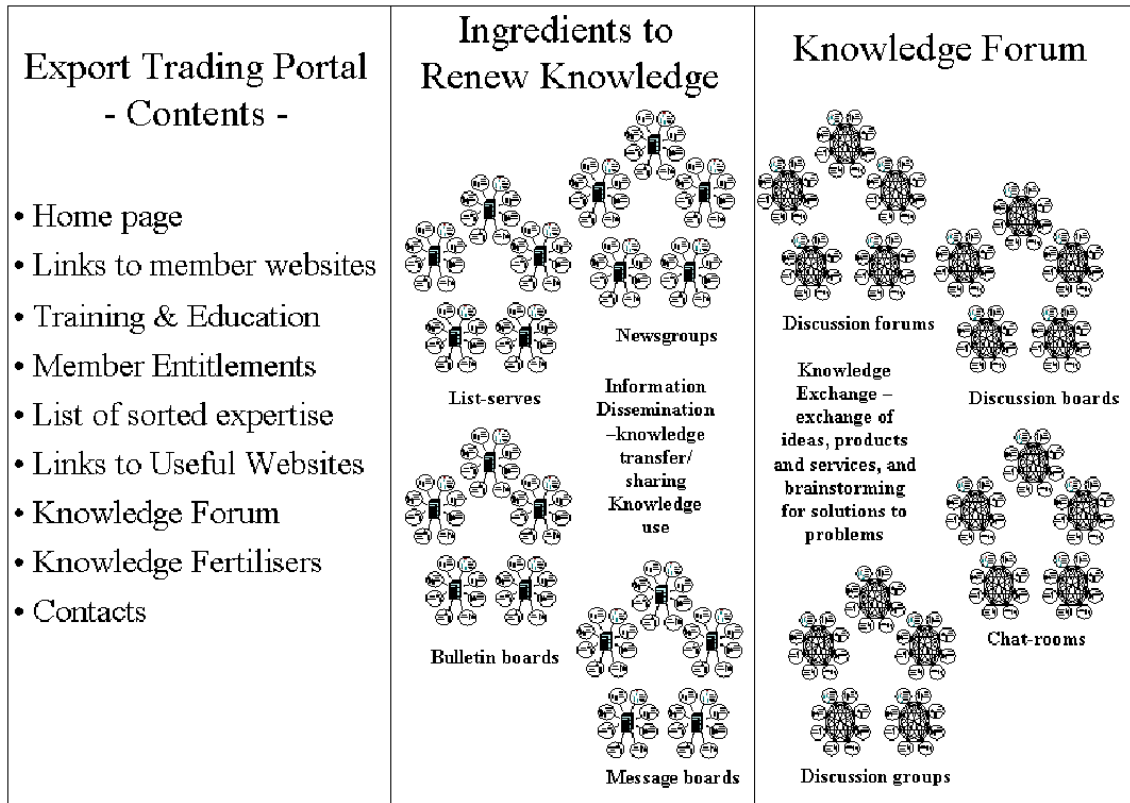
Export Trading Portal
- Contents -

• Home page
• Links to member websites
• Training & Education
• Member Entitlements
• List of sorted expertise
• Links to Useful Websites
• Knowledge Forum
• Knowledge Fertilisers
• Contacts

Ingredients to Renew Knowledge

List-serves

Newsgroups

Information Dissemination –knowledge transfer/ sharing Knowledge use

Bulletin boards

Message boards

Knowledge Forum

Discussion forums

Discussion boards

Knowledge Exchange – exchange of ideas, products and services, and brainstorming for solutions to problems

Chat-rooms

Discussion groups